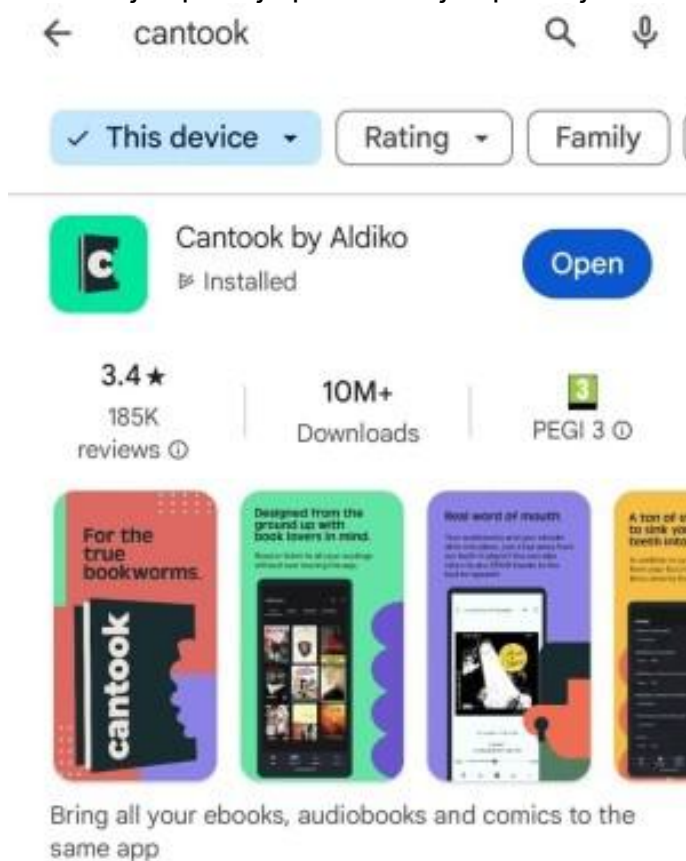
cantook

✓ This device ▾ Rating ▾ Family

Cantook by Aldiko
Installed

Open

3.4★
185K reviews ⓘ

10M+
Downloads

3
PEGI 3 ⓘ

For the true bookworms.

cantook

Designed from the ground up with book lovers in mind.

Real word of mouth

A ton of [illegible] to sink yo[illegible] teeth into

Bring all your ebooks, audiobooks and comics to the same app